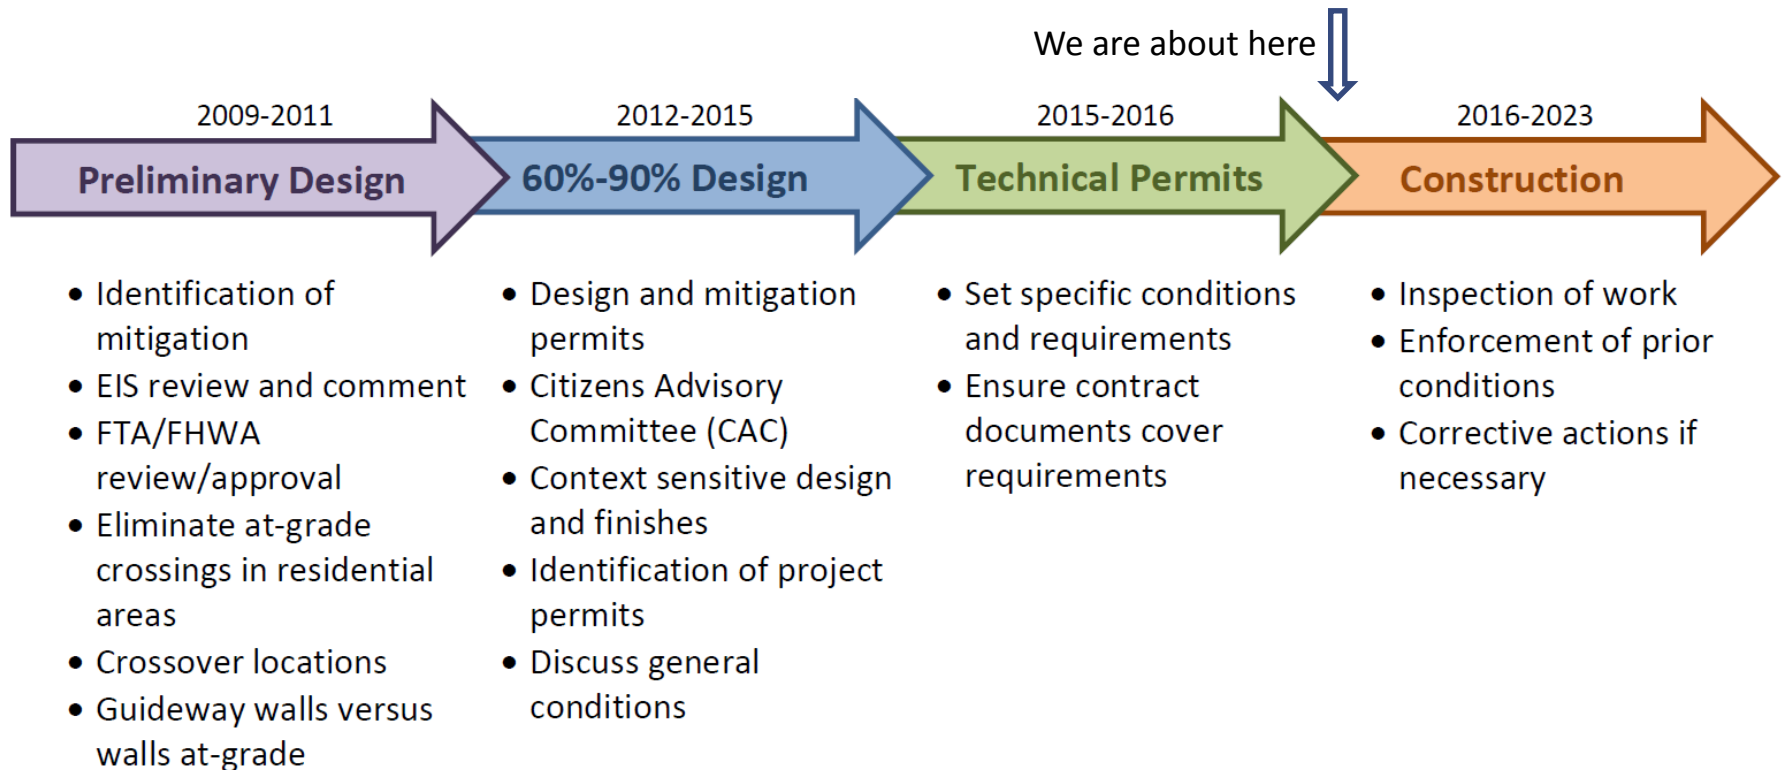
We are about here

2009-2011
Preliminary Design

- Identification of mitigation
- EIS review and comment
- FTA/FHWA review/approval
- Eliminate at-grade crossings in residential areas
- Crossover locations
- Guideway walls versus walls at-grade

2012-2015
60%-90% Design

- Design and mitigation permits
- Citizens Advisory Committee (CAC)
- Context sensitive design and finishes
- Identification of project permits
- Discuss general conditions

2015-2016
Technical Permits

- Set specific conditions and requirements
- Ensure contract documents cover requirements

2016-2023
Construction

- Inspection of work
- Enforcement of prior conditions
- Corrective actions if necessary